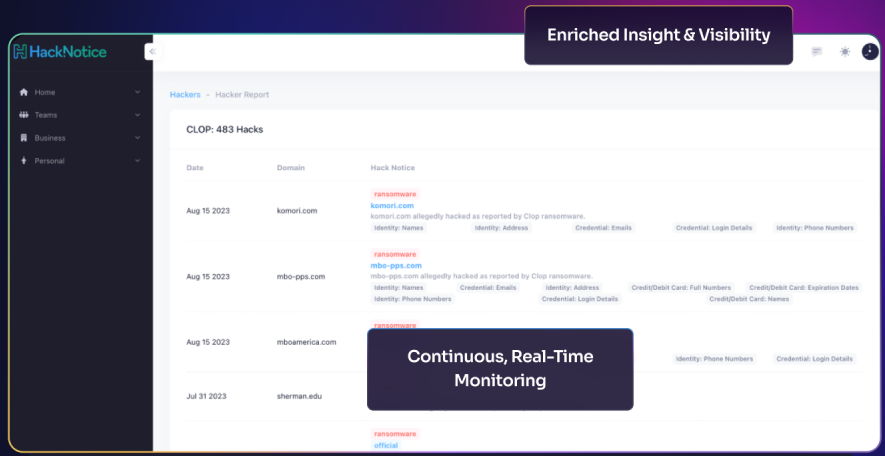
HackNotice

Home
Teams
Business
Personal

Enriched Insight & Visibility

Hackers - Hacker Report

CLOP: 483 Hacks

| Date | Domain | Hack Notice |
|---|---|---|
| Aug 15 2023 | komori.com | ransomware komori.com komori.com allegedly hacked as reported by Clop ransomware. Identity: Names Identity: Address Credential: Emails Credential: Login Details Identity: Phone Numbers |
| Aug 15 2023 | mbo-pps.com | ransomware mbo-pps.com mbo-pps.com allegedly hacked as reported by Clop ransomware. Identity: Names Credential: Emails Identity: Address Credit/Debit Card: Full Numbers Credit/Debit Card: Expiration Dates Identity: Phone Numbers Credential: Login Details Credit/Debit Card: Names |
| Aug 15 2023 | mboamerica.com | ransomware Identity: Phone Numbers Credential: Login Details |
| Jul 31 2023 | sherman.edu | |
| | | ransomware official |

Continuous, Real-Time Monitoring